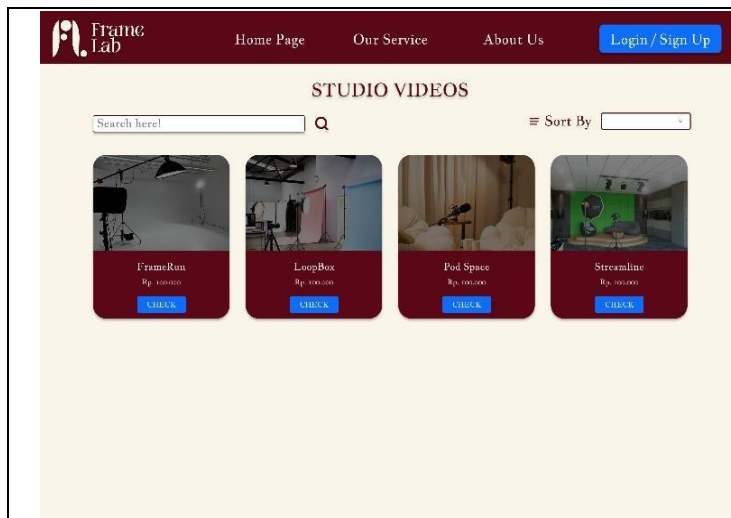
Frame Lab

Home Page Our Service About Us Login / Sign Up

STUDIO VIDEOS

Search here!

≡ Sort By

FrameRun
Rp. 100.000
CHECK

LoopBox
Rp. 100.000
CHECK

Pod Space
Rp. 100.000
CHECK

Streamline
Rp. 100.000
CHECK